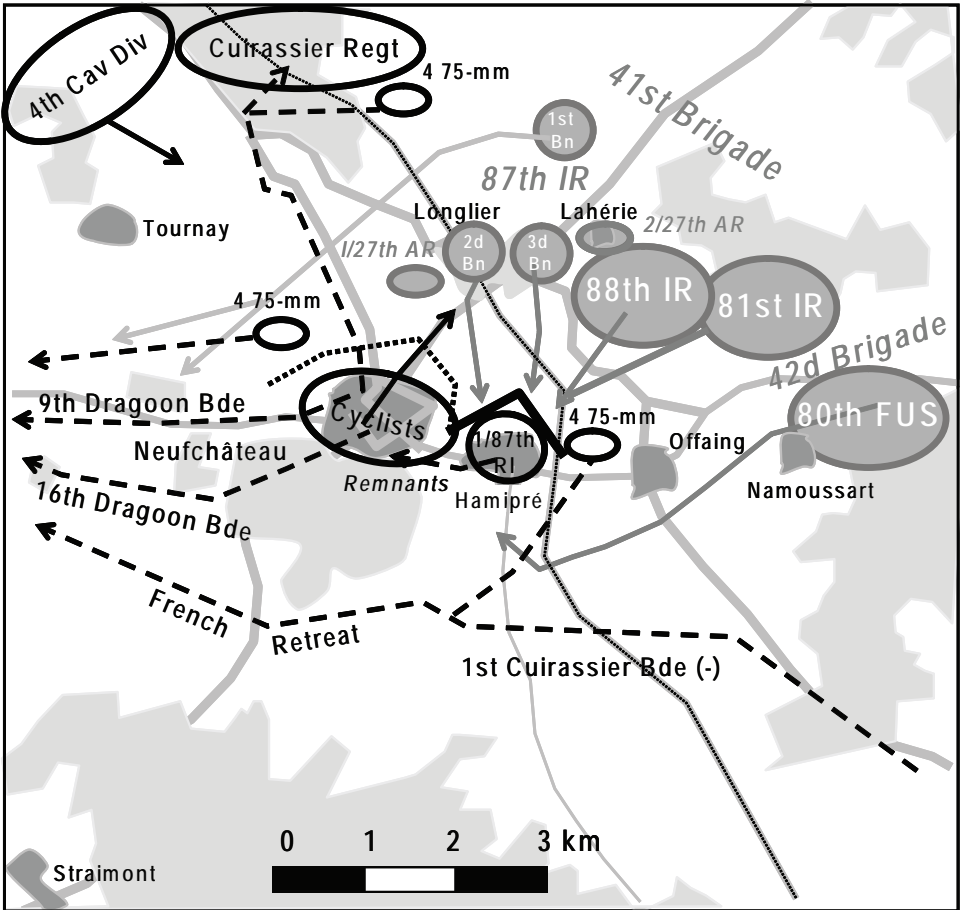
4th Cav Div
Cuirassier Regt
4 75-mm
41st Brigade
1st Bn
87th IR
Tournay
Longlier
Lahérie
2/27th AR
I/27th AR
2d Bn
3d Bn
88th IR
81st IR
4 75-mm
42d Brigade
9th Dragoon Bde
Cyclists
80th FUS
1/87th RI
4 75-mm
Neufchâteau
Offaing
Remnants
Hamipré
Namoussart
16th Dragoon Bde
French
Retreat
1st Cuirassier Bde (-)
0 1 2 3 km
Straimont